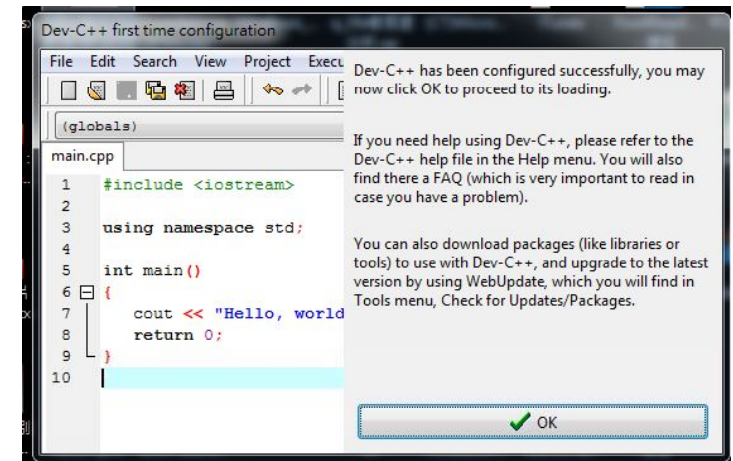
Dev-C++ first time configuration

File Edit Search View Project Execu

(globals)

main.cpp

1 #include <iostream>
2
3 using namespace std;
4
5 int main()
6 {
7 cout << "Hello, world
8 return 0;
9 }
10

Dev-C++ has been configured successfully, you may now click OK to proceed to its loading.

If you need help using Dev-C++, please refer to the Dev-C++ help file in the Help menu. You will also find there a FAQ (which is very important to read in case you have a problem).

You can also download packages (like libraries or tools) to use with Dev-C++, and upgrade to the latest version by using WebUpdate, which you will find in Tools menu, Check for Updates/Packages.

OK